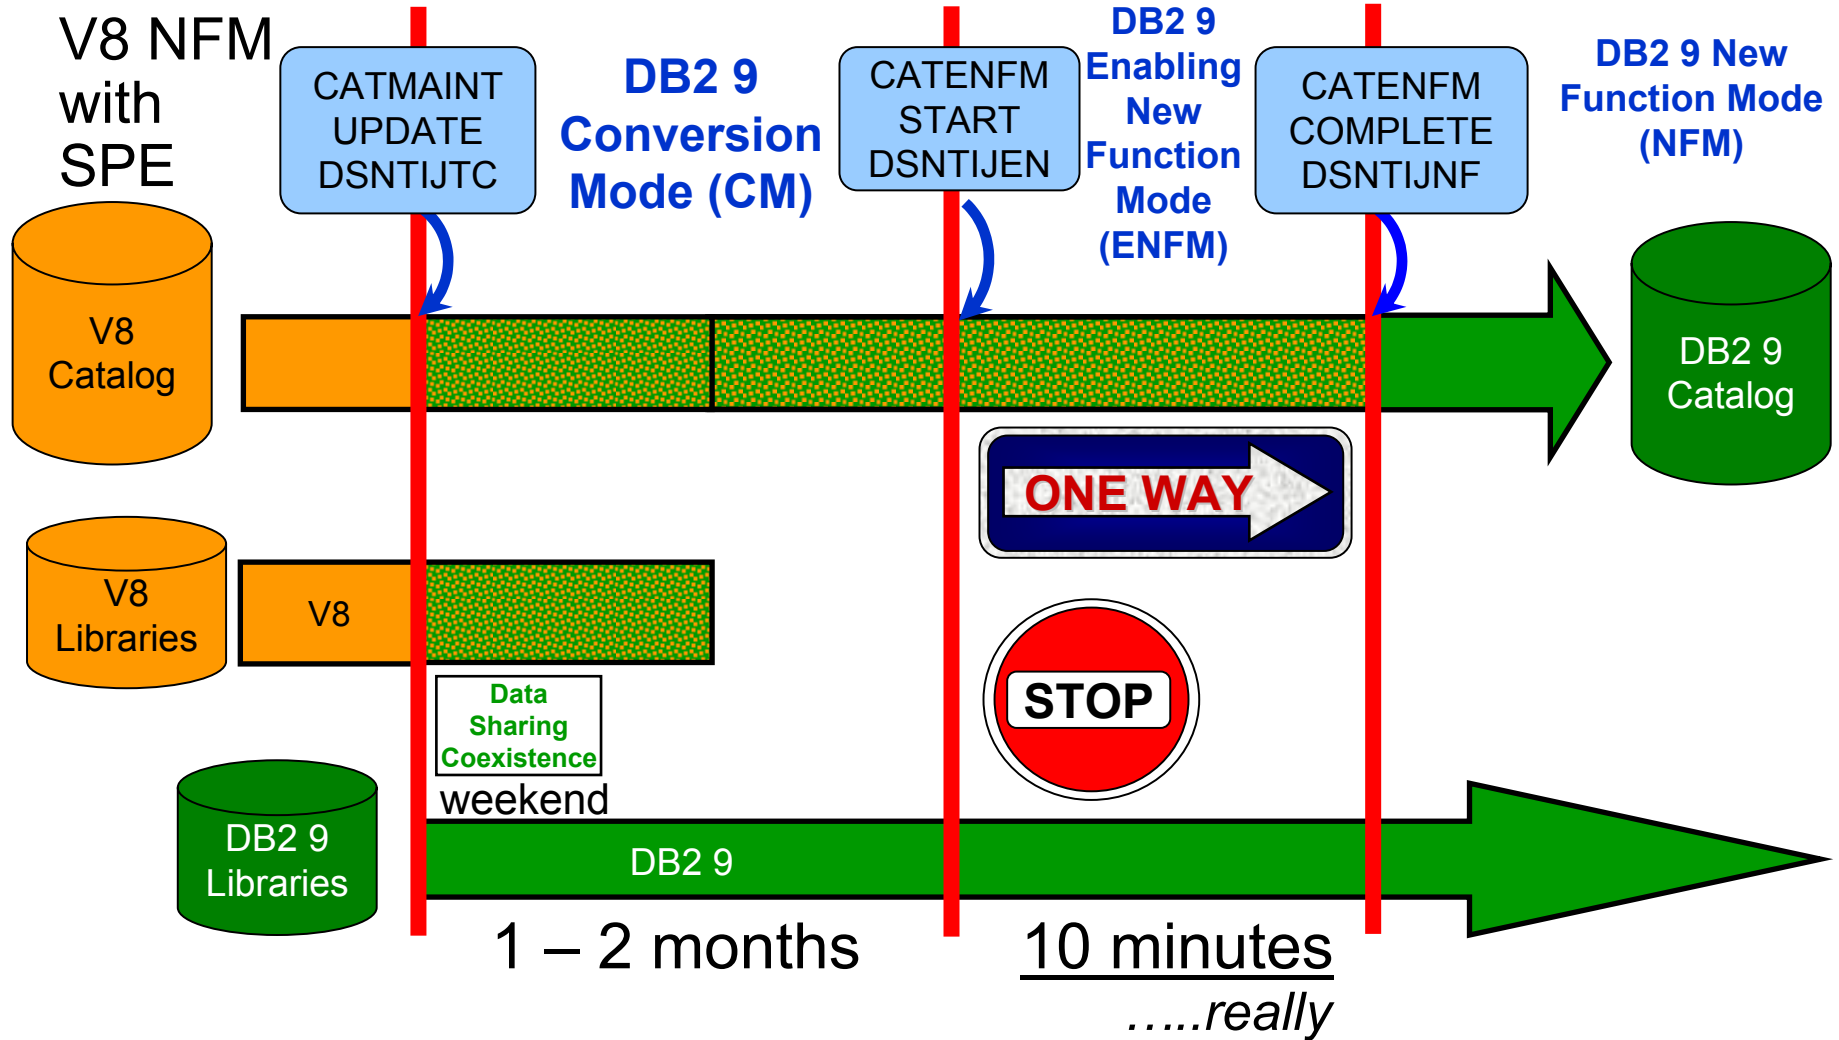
V8 NFM with SPE

CATMAINT UPDATE DSNTIJTC

DB2 9 Conversion Mode (CM)

CATENFM START DSNTIJEN

DB2 9 Enabling New Function Mode (ENFM)

CATENFM COMPLETE DSNTIJNF

DB2 9 New Function Mode (NFM)

V8 Catalog

DB2 9 Catalog

ONE WAY

V8 Libraries

V8

Data Sharing Coexistence

weekend

STOP

DB2 9 Libraries

DB2 9

1 – 2 months

10 minutes

…..really